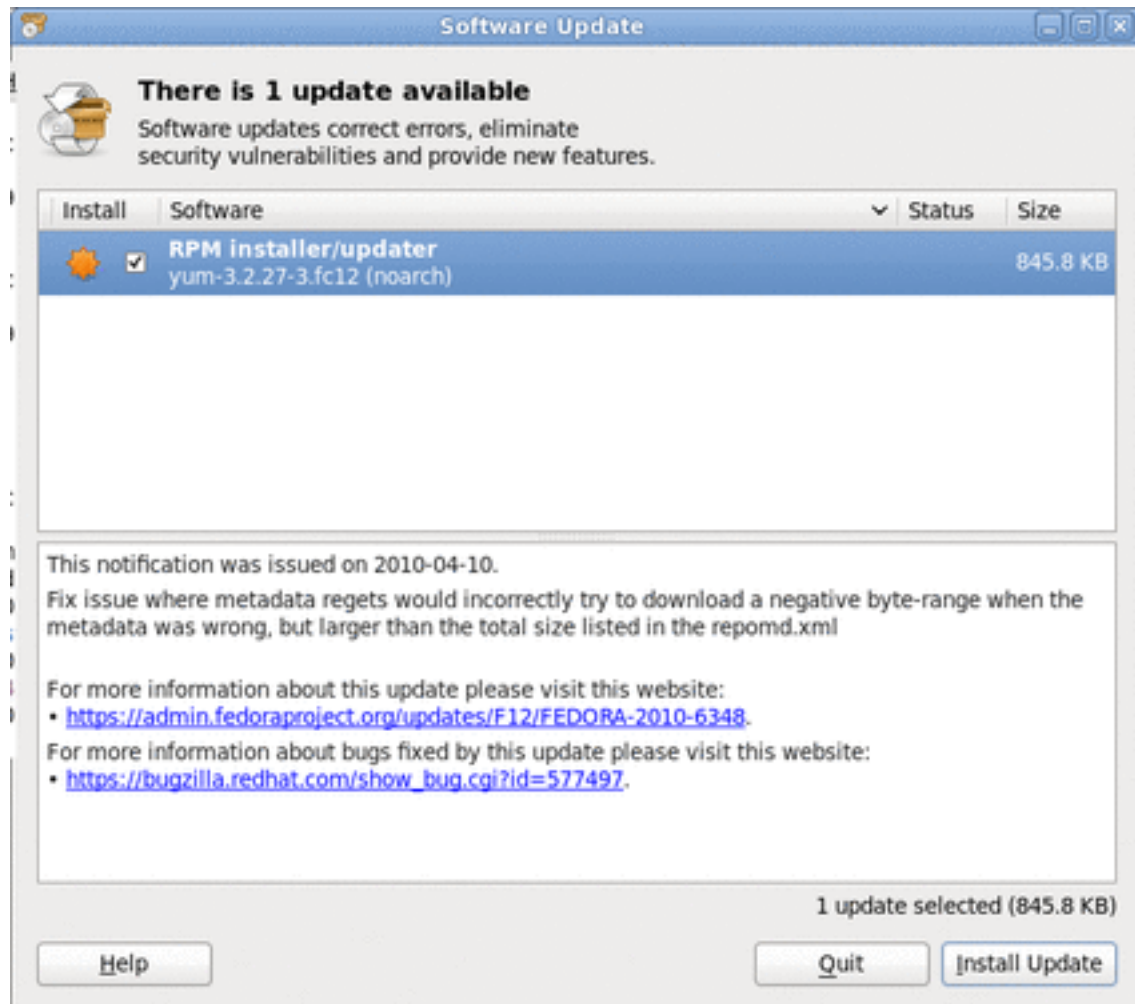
Software Update

There is 1 update available

Software updates correct errors, eliminate security vulnerabilities and provide new features.

| Install | Software | Status | Size |
|---|---|---|---|
| | RPM installer/updater<br>yum-3.2.27-3.fc12 (noarch) | | 845.8 KB |

This notification was issued on 2010-04-10.

Fix issue where metadata regets would incorrectly try to download a negative byte-range when the metadata was wrong, but larger than the total size listed in the repomd.xml

For more information about this update please visit this website:
• https://admin.fedoraproject.org/updates/F12/FEDORA-2010-6348.

For more information about bugs fixed by this update please visit this website:
• https://bugzilla.redhat.com/show_bug.cgi?id=577497.

1 update selected (845.8 KB)

Help

Quit

Install Update